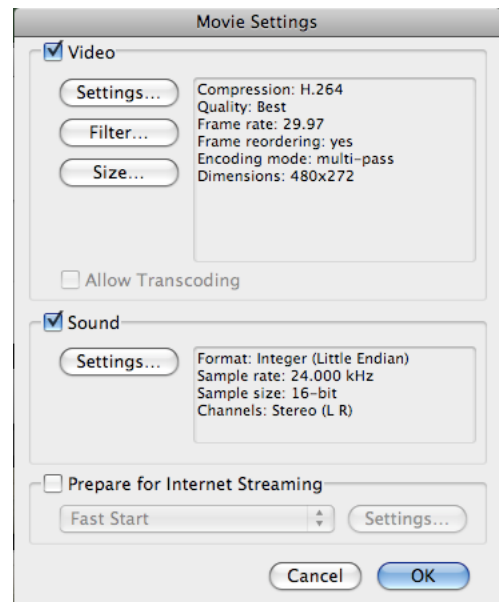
Movie Settings

Video

Settings...

Filter...

Size...

Compression: H.264
Quality: Best
Frame rate: 29.97
Frame reordering: yes
Encoding mode: multi-pass
Dimensions: 480x272

Allow Transcoding

Sound

Settings...

Format: Integer (Little Endian)
Sample rate: 24.000 kHz
Sample size: 16-bit
Channels: Stereo (L R)

Prepare for Internet Streaming

Fast Start

Settings...

Cancel

OK